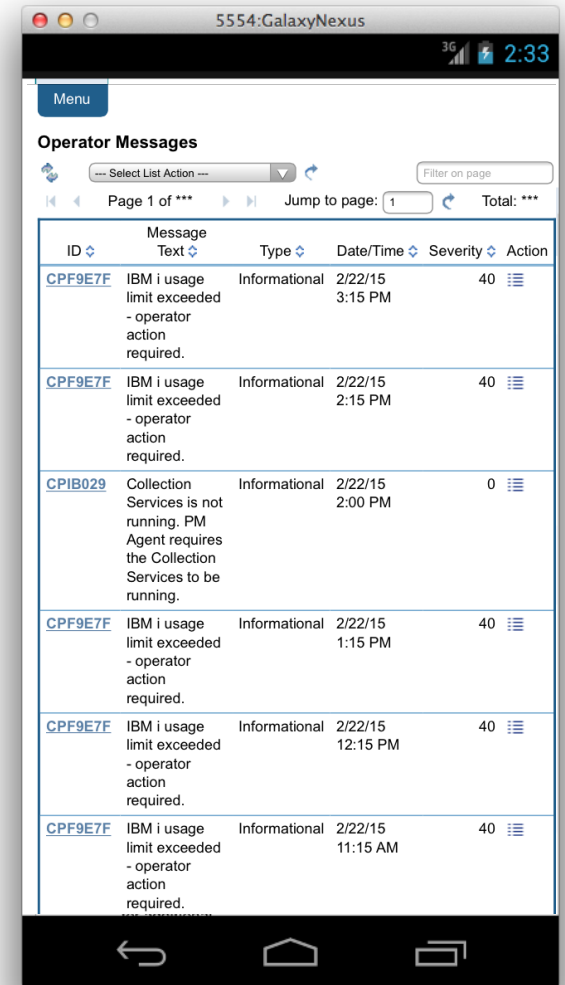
5554:GalaxyNexus

3G 2:33

Menu

Operator Messages

--- Select List Action ---

Filter on page

Page 1 of ***

Jump to page: 1

Total: ***

| ID | Message Text | Type | Date/Time | Severity | Action |
|---|---|---|---|---|---|
| CPF9E7F | IBM i usage limit exceeded - operator action required. | Informational | 2/22/15 3:15 PM | 40 | |
| CPF9E7F | IBM i usage limit exceeded - operator action required. | Informational | 2/22/15 2:15 PM | 40 | |
| CPIB029 | Collection Services is not running. PM Agent requires the Collection Services to be running. | Informational | 2/22/15 2:00 PM | 0 | |
| CPF9E7F | IBM i usage limit exceeded - operator action required. | Informational | 2/22/15 1:15 PM | 40 | |
| CPF9E7F | IBM i usage limit exceeded - operator action required. | Informational | 2/22/15 12:15 PM | 40 | |
| CPF9E7F | IBM i usage limit exceeded - operator action required. | Informational | 2/22/15 11:15 AM | 40 | |